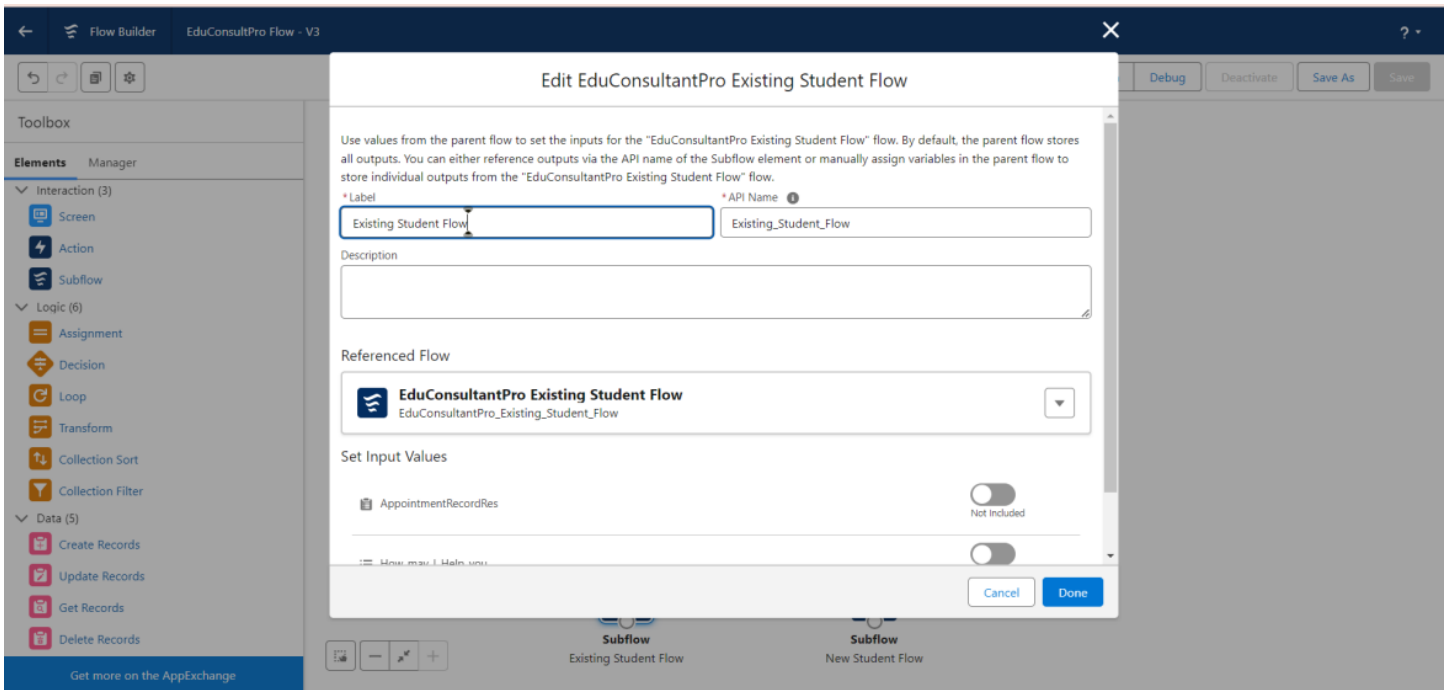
Flow Builder EduConsultPro Flow - V3

? ▾

Debug Deactivate Save As Save

Toolbox

Elements Manager

Interaction (3)

Screen

Action

Subflow

Logic (6)

Assignment

Decision

Loop

Transform

Collection Sort

Collection Filter

Data (5)

Create Records

Update Records

Get Records

Delete Records

Get more on the AppExchange

Edit EduConsultantPro Existing Student Flow

Use values from the parent flow to set the inputs for the "EduConsultantPro Existing Student Flow" flow. By default, the parent flow stores all outputs. You can either reference outputs via the API name of the Subflow element or manually assign variables in the parent flow to store individual outputs from the "EduConsultantPro Existing Student Flow" flow.

*Label

Existing Student Flow

*API Name

Existing_Student_Flow

Description

Referenced Flow

EduConsultantPro Existing Student Flow

EduConsultantPro_Existing_Student_Flow

Set Input Values

AppointmentRecordRes

Not Included

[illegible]

Cancel Done

Subflow

Existing Student Flow

Subflow

New Student Flow